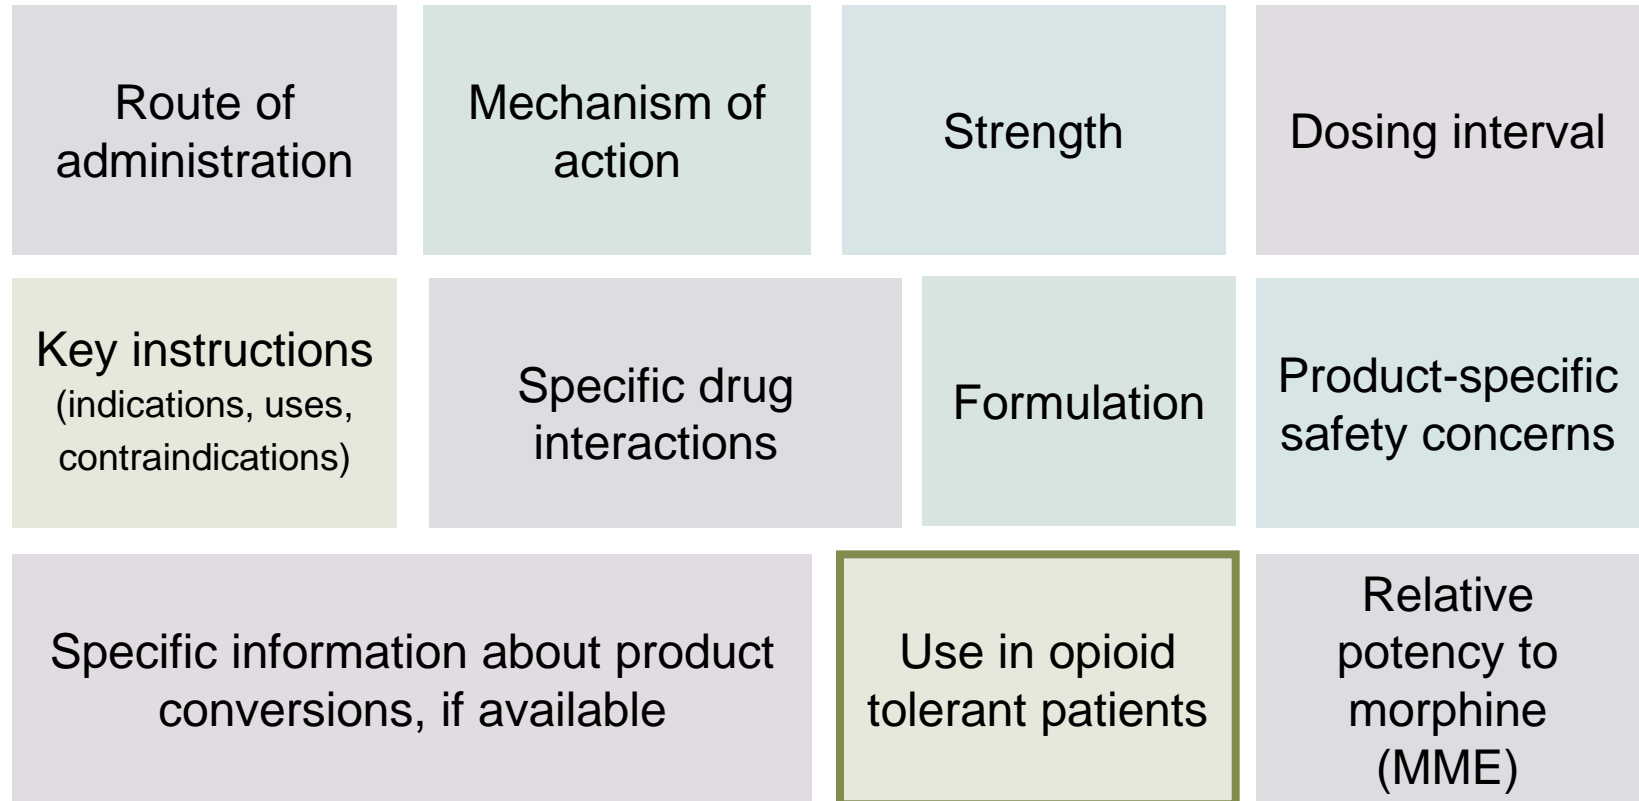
Route of administration

Mechanism of action

Strength

Dosing interval

Key instructions (indications, uses, contraindications)

Specific drug interactions

Formulation

Product-specific safety concerns

Specific information about product conversions, if available

Use in opioid tolerant patients

Relative potency to morphine (MME)